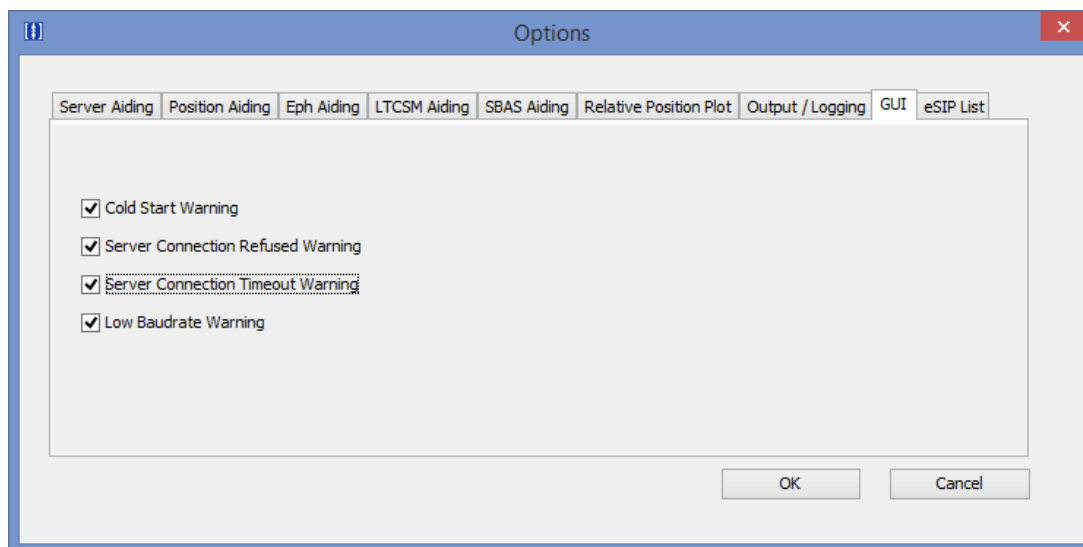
Options

Server Aiding | Position Aiding | Eph Aiding | LTCSM Aiding | SBAS Aiding | Relative Position Plot | Output / Logging | GUI | eSIP List

☑ Cold Start Warning
☑ Server Connection Refused Warning
☑ Server Connection Timeout Warning
☑ Low Baudrate Warning

OK
Cancel